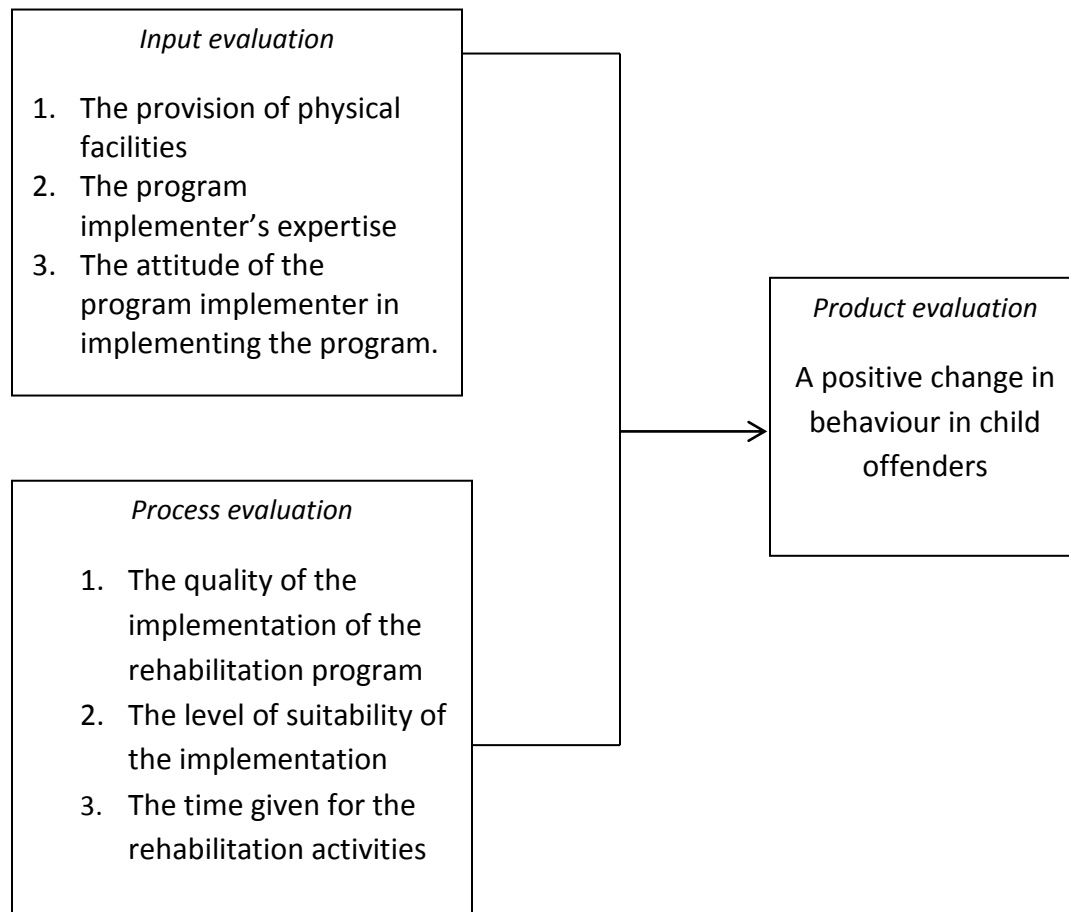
*Input evaluation*

1. The provision of physical facilities
2. The program implementer's expertise
3. The attitude of the program implementer in implementing the program.

*Process evaluation*

1. The quality of the implementation of the rehabilitation program
2. The level of suitability of the implementation
3. The time given for the rehabilitation activities

*Product evaluation*

A positive change in behaviour in child offenders